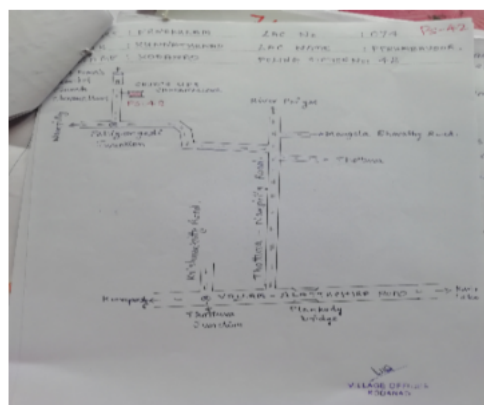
: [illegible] ZAC No : L.074 PU-42
: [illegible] ZAC NAME : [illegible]
: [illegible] PLUNG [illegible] 42

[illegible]
PU-43
River Bridge
Pattazgovaral Junction
Mangala Elavathy Road
Thattamala
Thattamala - Elavathy Road
Kadamathu Road
VALLAR - ALATHUR MAIN ROAD
Thattamala Junction
Elavathy bridge
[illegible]
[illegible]

VILLAGE OFFICER
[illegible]